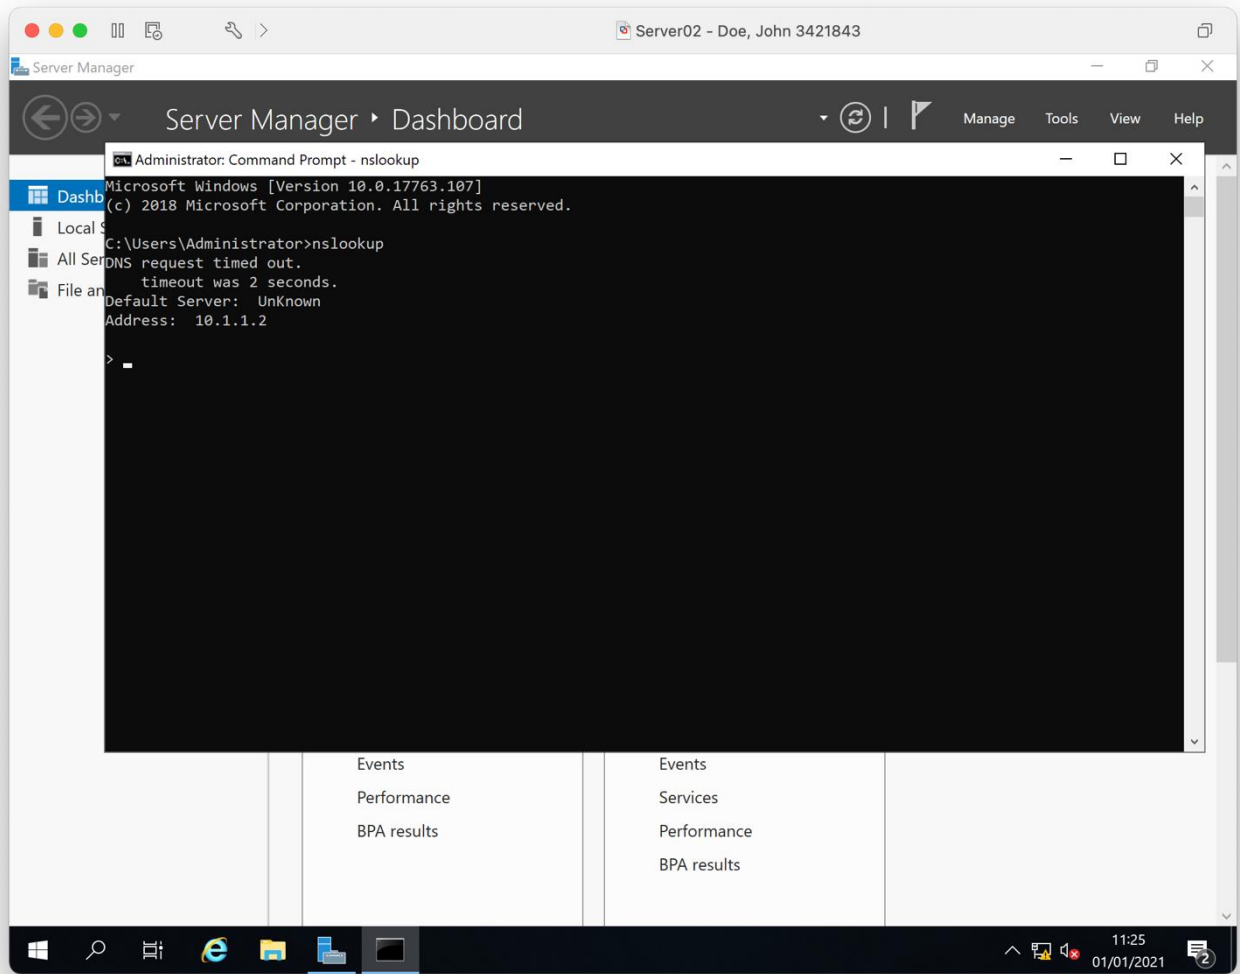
Server02 - Doe, John 3421843

Server Manager

Server Manager ▸ Dashboard

Manage Tools View Help

Dashb
Local S
All Ser
File an

Administrator: Command Prompt - nslookup

Microsoft Windows [Version 10.0.17763.107]
(c) 2018 Microsoft Corporation. All rights reserved.

C:\Users\Administrator>nslookup
DNS request timed out.
    timeout was 2 seconds.
Default Server:  UnKnown
Address:  10.1.1.2

>

Events
Performance
BPA results

Events
Services
Performance
BPA results

11:25
01/01/2021
2